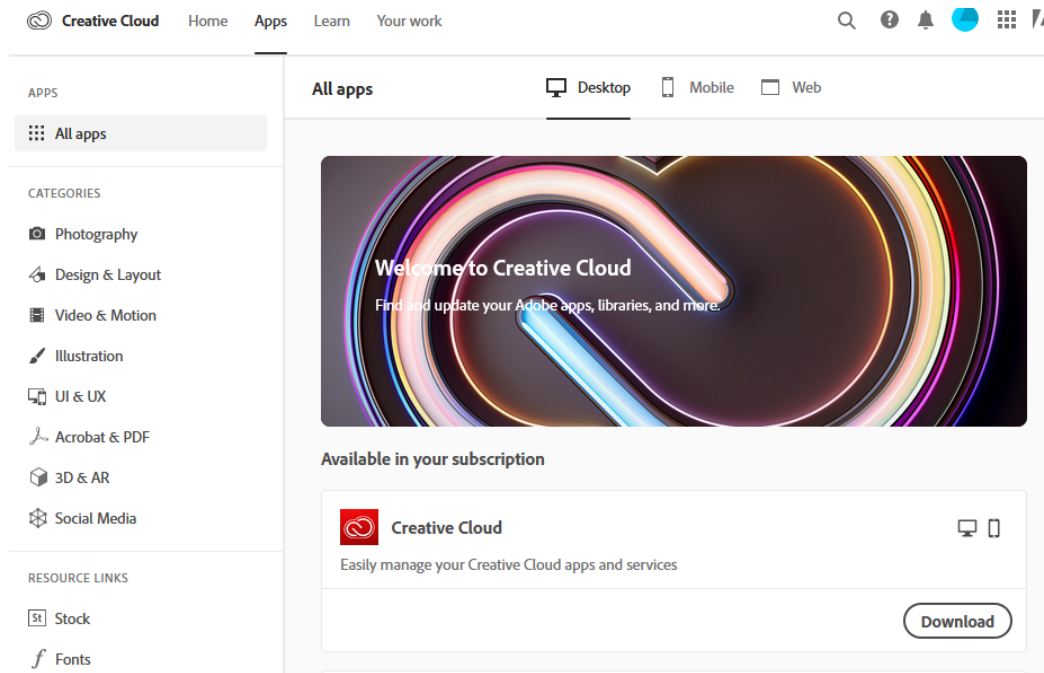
Creative Cloud Home Apps Learn Your work

APPS

All apps

CATEGORIES

Photography

Design & Layout

Video & Motion

Illustration

UI & UX

Acrobat & PDF

3D & AR

Social Media

RESOURCE LINKS

St Stock

Fonts

All apps

Desktop Mobile Web

Welcome to Creative Cloud

Find and update your Adobe apps, libraries, and more.

Available in your subscription

Creative Cloud

Easily manage your Creative Cloud apps and services

Download